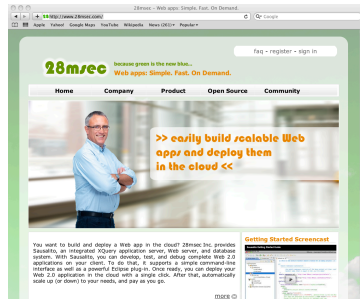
28msec - Web apps: Simple. Fast. On Demand.

http://www.28msec.com/

Google

Apple Yahoo! Google Maps YouTube Wikipedia News (20) Popular

faq - register - sign in

28msec

because green is the new blue...

Web apps: Simple. Fast. On Demand.

Home Company Product Open Source Community

>> easily build scalable Web apps and deploy them in the cloud <<

You want to build and deploy a Web app in the cloud? 28msec Inc. provides Sausalito, an integrated XQuery application server, Web server, and database system. With Sausalito, you can develop, test, and debug complete Web 2.0 applications on your client. To do that, it supports a simple command-line interface as well as a powerful Eclipse plug-in. Once ready, you can deploy your Web 2.0 application in the cloud with a single click. After that, automatically scale up (or down) to your needs, and pay as you go.

more

Getting Started Screencast